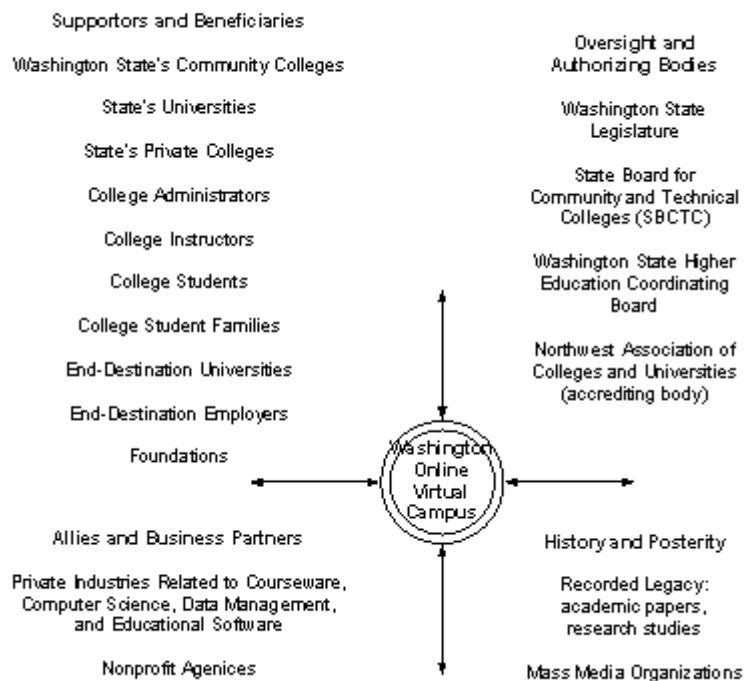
Supportors and Beneficiaries

Washington State's Community Colleges

State's Universities

State's Private Colleges

College Administrators

College Instructors

College Students

College Student Families

End-Destination Universities

End-Destination Employers

Foundations

Oversight and Authorizing Bodies

Washington State Legislature

State Board for Community and Technical Colleges (SBCTC)

Washington State Higher Education Coordinating Board

Northwest Association of Colleges and Universities (accrediting body)

Washington Online Virtual Campus

Allies and Business Partners

Private Industries Related to Courseware, Computer Science, Data Management, and Educational Software

Nonprofit Agenices

History and Posterity

Recorded Legacy: academic papers, research studies

Mass Media Organizations